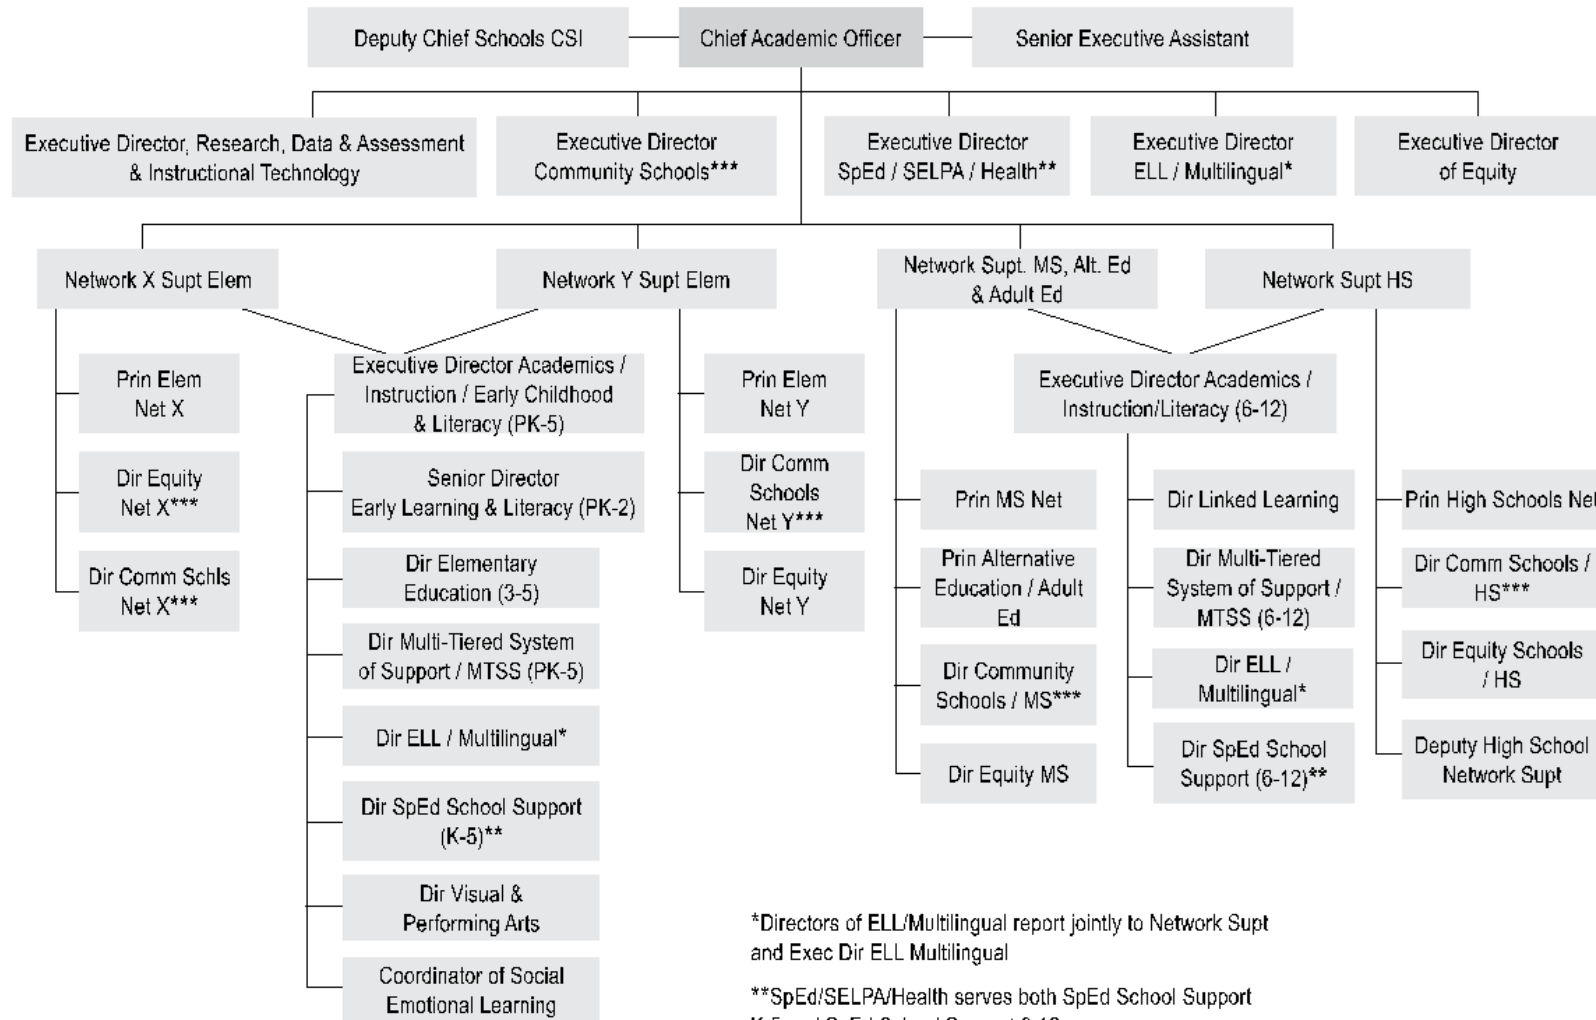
Deputy Chief Schools CSI

Chief Academic Officer

Senior Executive Assistant

Executive Director, Research, Data & Assessment & Instructional Technology

Executive Director Community Schools***

Executive Director SpEd / SELPA / Health**

Executive Director ELL / Multilingual*

Executive Director of Equity

Network X Supt Elem

Network Y Supt Elem

Network Supt. MS, Alt. Ed & Adult Ed

Network Supt HS

Prin Elem Net X

Dir Equity Net X***

Dir Comm Schls Net X***

Executive Director Academics / Instruction / Early Childhood & Literacy (PK-5)

Senior Director Early Learning & Literacy (PK-2)

Dir Elementary Education (3-5)

Dir Multi-Tiered System of Support / MTSS (PK-5)

Dir ELL / Multilingual*

Dir SpEd School Support (K-5)**

Dir Visual & Performing Arts

Coordinator of Social Emotional Learning

Prin Elem Net Y

Dir Comm Schools Net Y***

Dir Equity Net Y

Executive Director Academics / Instruction/Literacy (6-12)

Prin MS Net

Prin Alternative Education / Adult Ed

Dir Community Schools / MS***

Dir Equity MS

Dir Linked Learning

Dir Multi-Tiered System of Support / MTSS (6-12)

Dir ELL / Multilingual*

Dir SpEd School Support (6-12)**

Prin High Schools Net

Dir Comm Schools / HS***

Dir Equity Schools / HS

Deputy High School Network Supt

*Directors of ELL/Multilingual report jointly to Network Supt and Exec Dir ELL Multilingual

**SpEd/SELPA/Health serves both SpEd School Support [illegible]